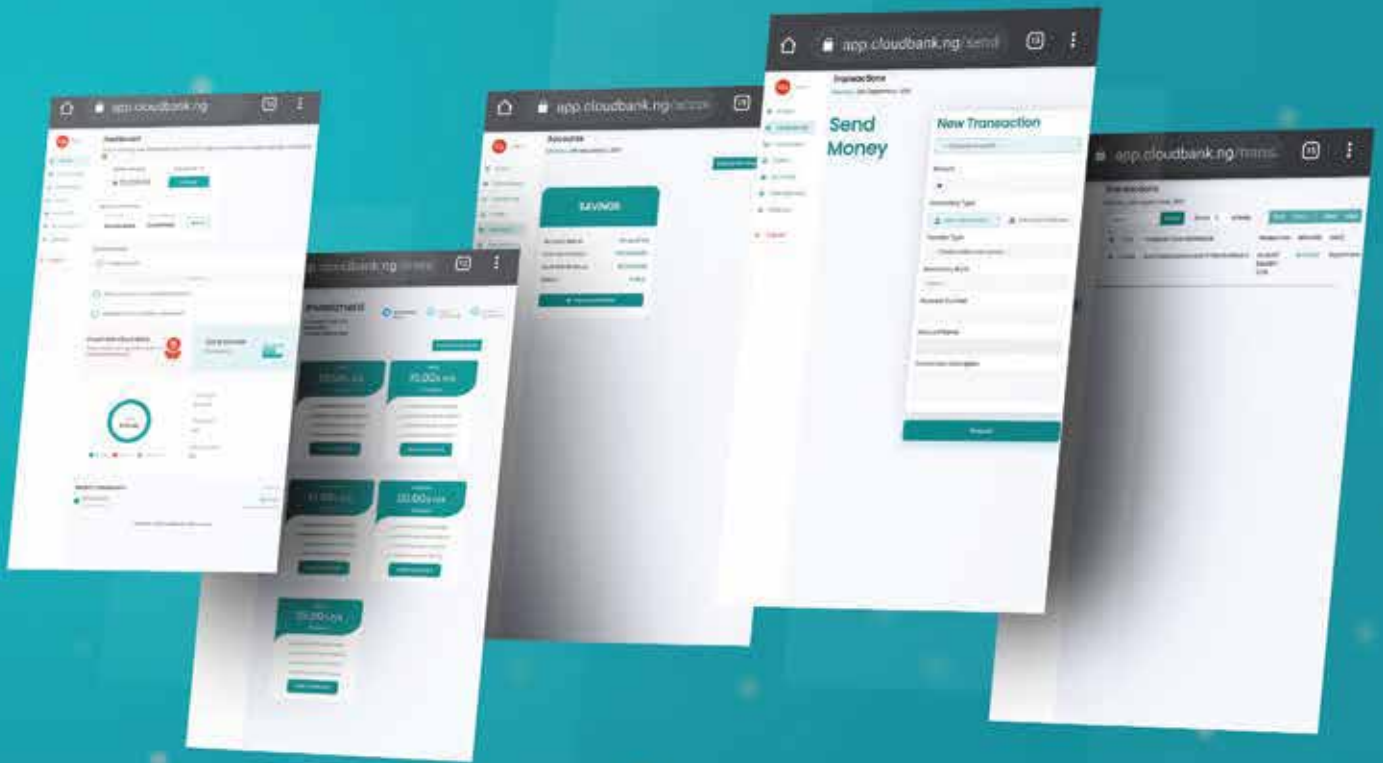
app.cloudbank.ng

Dashboard

cloudbank.ng/inves

Investment

app.cloudbank.ng/accou

Accounts

SAVINGS

app.cloudbank.ng/send

Transactions

Send Money

New Transaction

app.cloudbank.ng/trans

Transactions